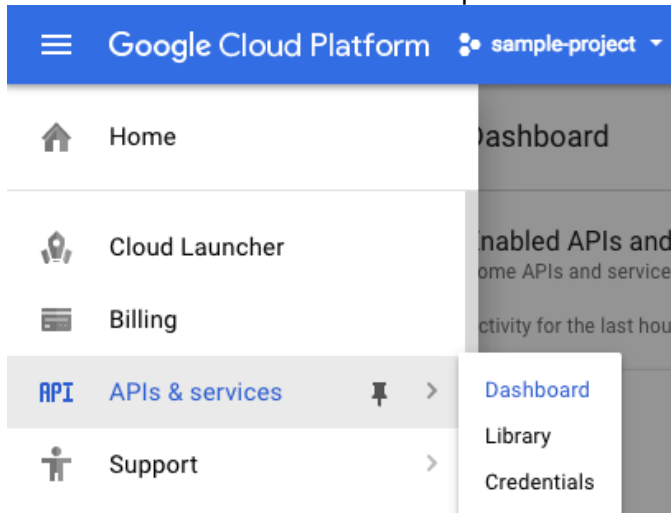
Google Cloud Platform
sample-project

Home

Dashboard

Cloud Launcher

Billing

API APIs & services

Support

nabled APIs and
ome APIs and service
ctivity for the last hou

Dashboard
Library
Credentials